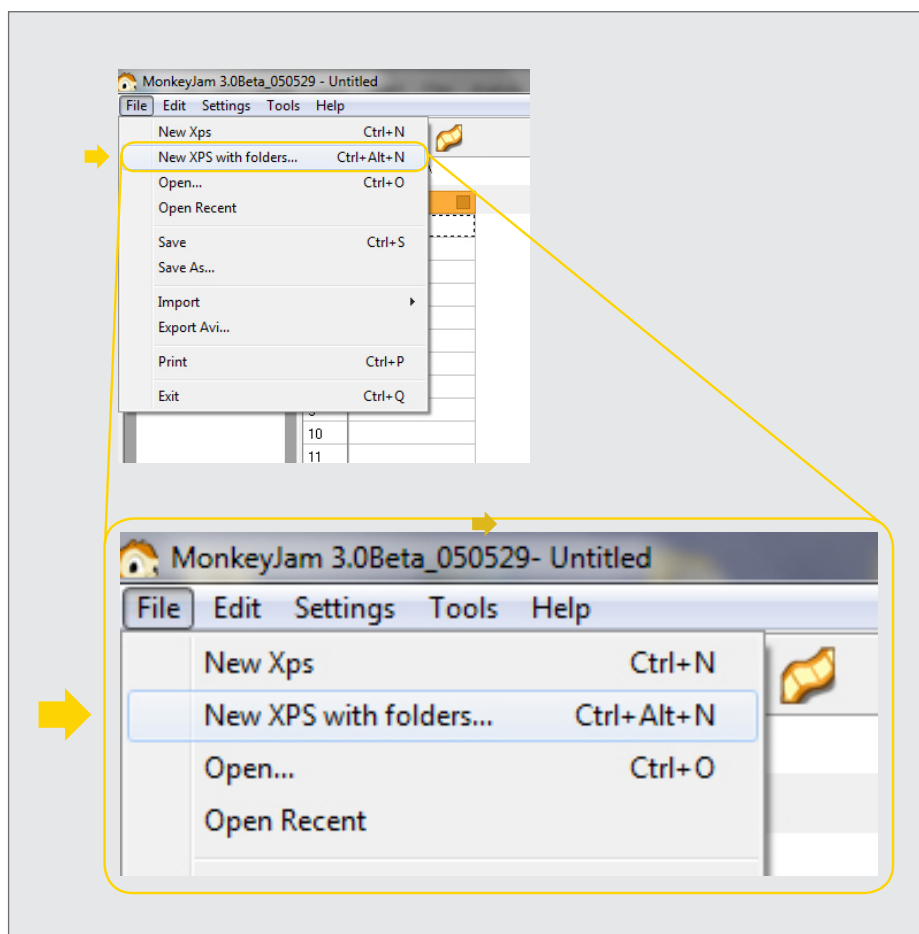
MonkeyJam 3.0Beta_050529 - Untitled
File Edit Settings Tools Help
New Xps Ctrl+N
New XPS with folders... Ctrl+Alt+N
Open... Ctrl+O
Open Recent
Save Ctrl+S
Save As...
Import
Export Avi...
Print Ctrl+P
Exit Ctrl+Q
10
11

MonkeyJam 3.0Beta_050529- Untitled
File Edit Settings Tools Help
New Xps Ctrl+N
New XPS with folders... Ctrl+Alt+N
Open... Ctrl+O
Open Recent